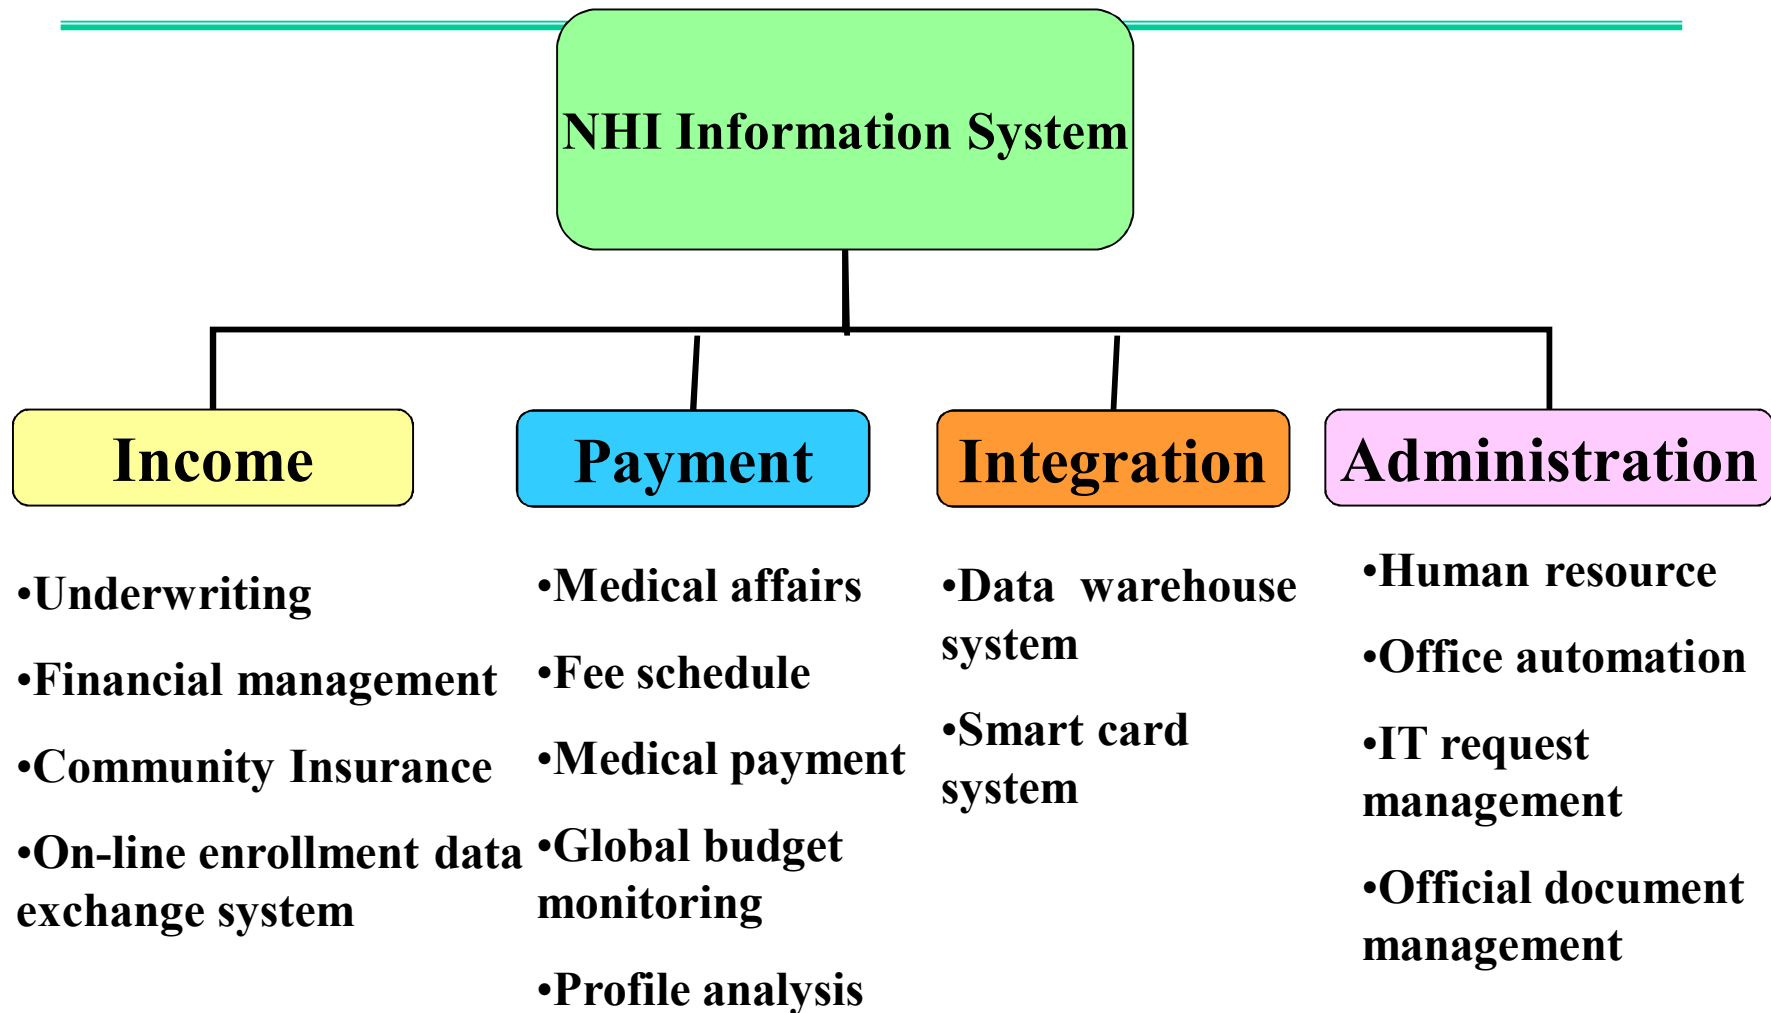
NHI Information System

Income

•Underwriting

•Financial management

•Community Insurance

•On-line enrollment data exchange system

Payment

•Medical affairs

•Fee schedule

•Medical payment

•Global budget monitoring

•Profile analysis

Integration

•Data warehouse system

•Smart card system

Administration

•Human resource

•Office automation

•IT request management

•Official document management